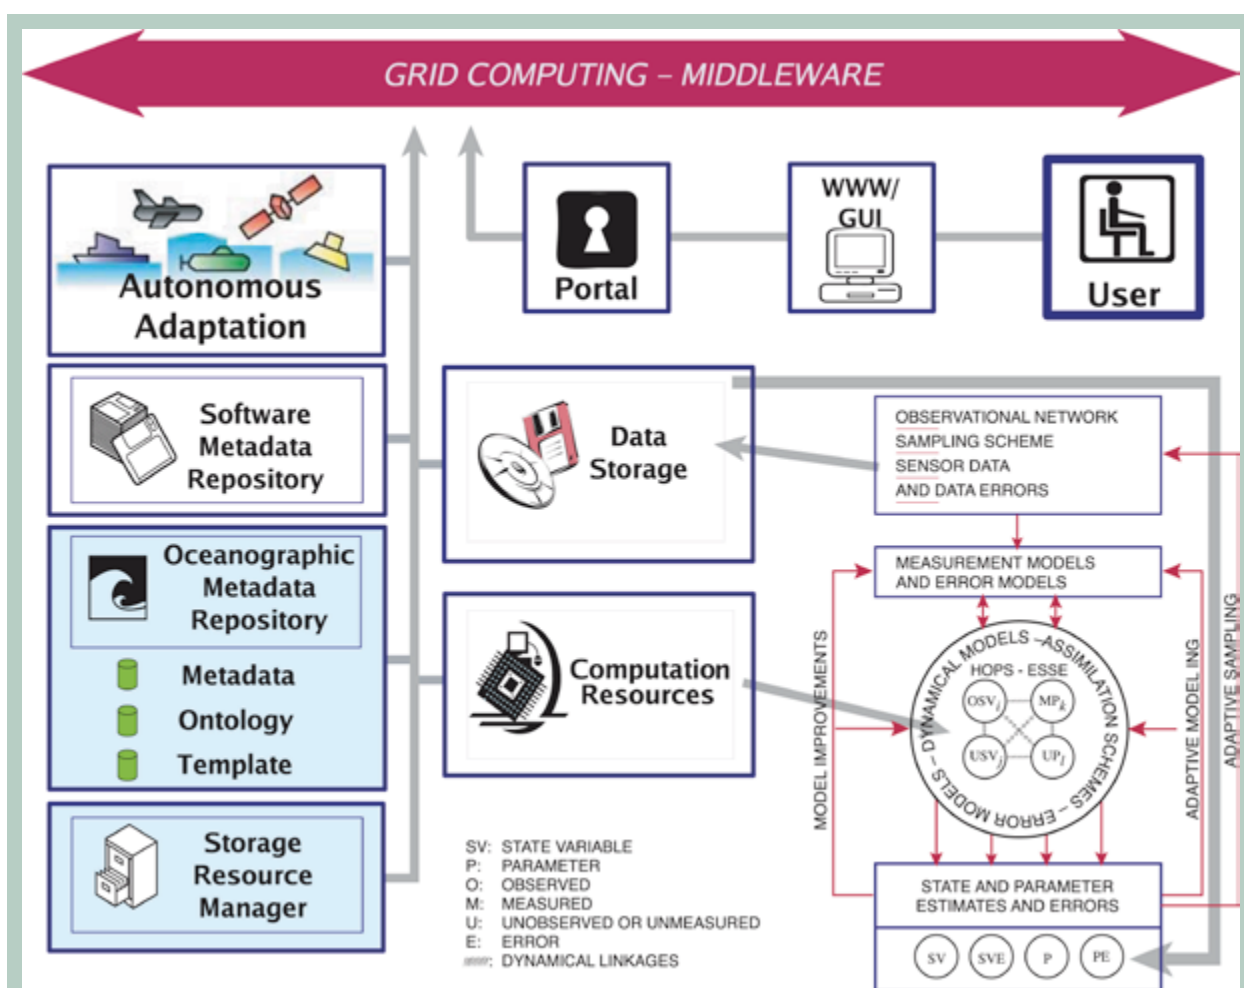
GRID COMPUTING – MIDDLEWARE

Autonomous Adaptation

Portal

WWW/ GUI

User

Software Metadata Repository

Data Storage

OBSERVATIONAL NETWORK
SAMPLING SCHEME
SENSOR DATA
AND DATA ERRORS

Oceanographic Metadata Repository

Metadata

Ontology

Template

MEASUREMENT MODELS AND ERROR MODELS

Computation Resources

MODEL IMPROVEMENTS

DYNAMICAL MODELS – ASSIMILATION SCHEMES – ERROR MODELS –

HOPS - ESSE

$OSV_i$ $MP_k$ $USV_j$ $UP_l$

ADAPTIVE MODEL ING

ADAPTIVE SAMPLING

Storage Resource Manager

SV: STATE VARIABLE
P: PARAMETER
O: OBSERVED
M: MEASURED
U: UNOBSERVED OR UNMEASURED
E: ERROR
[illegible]: DYNAMICAL LINKAGES

STATE AND PARAMETER ESTIMATES AND ERRORS

SV SVE P PE